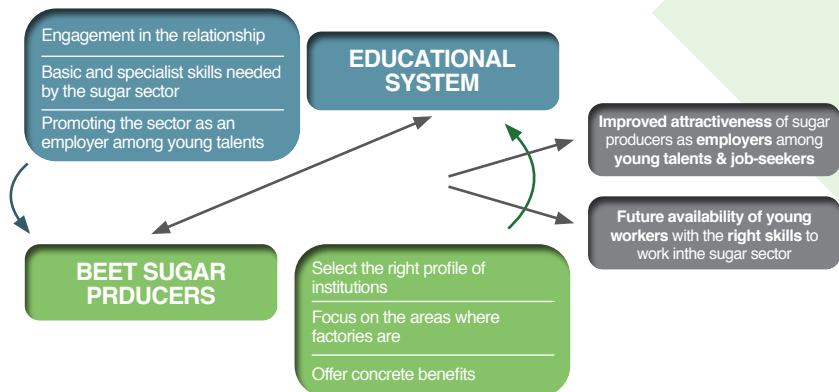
Engagement in the relationship

Basic and specialist skills needed by the sugar sector

Promoting the sector as an employer among young talents

EDUCATIONAL SYSTEM

Improved attractiveness of sugar producers as employers among young talents & job-seekers

Future availability of young workers with the right skills to work inthe sugar sector

BEET SUGAR PRDUCERS

Select the right profile of institutions

Focus on the areas where factories are

Offer concrete benefits